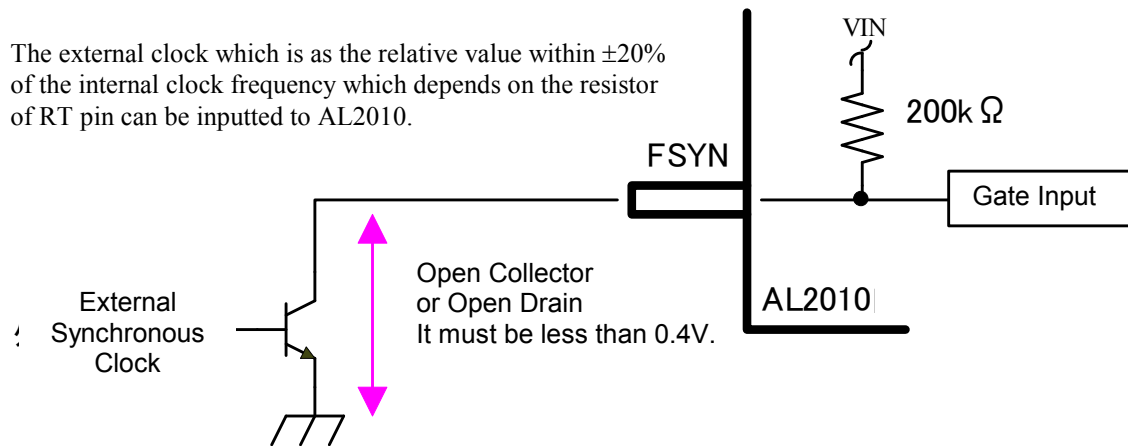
The external clock which is as the relative value within ±20% of the internal clock frequency which depends on the resistor of RT pin can be inputted to AL2010.

VIN

200k Ω

FSYN

Gate Input

Open Collector
or Open Drain
It must be less than 0.4V.

AL2010

External
Synchronous
Clock